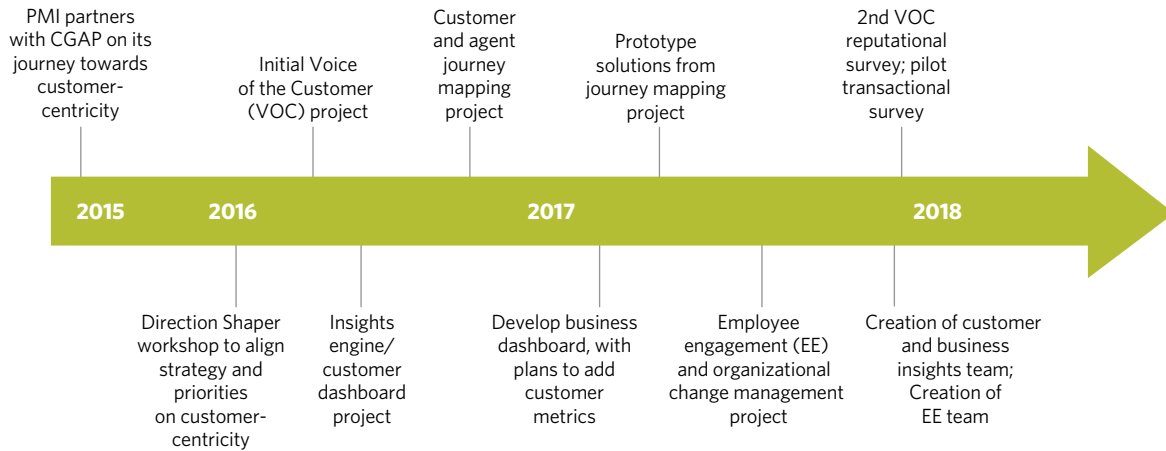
PMI partners with CGAP on its journey towards customer-centricity

Initial Voice of the Customer (VOC) project

Customer and agent journey mapping project

Prototype solutions from journey mapping project

2nd VOC reputational survey; pilot transactional survey

2015

2016

2017

2018

Direction Shaper workshop to align strategy and priorities on customer-centricity

Insights engine/ customer dashboard project

Develop business dashboard, with plans to add customer metrics

Employee engagement (EE) and organizational change management project

Creation of customer and business insights team; Creation of EE team